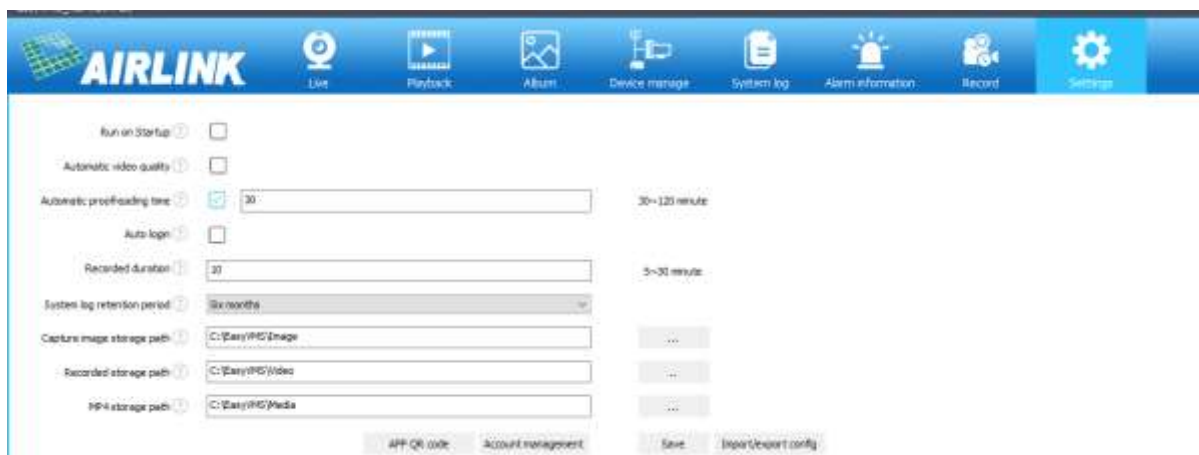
AIRLINK

Live
Playback
Album
Device manage
System log
Alarm information
Record
Settings

Run on Startup

Automatic video quality

Automatic proofreading time 30 30~120 minute

Auto login

Recorded duration 10 5~30 minute

System log retention period Six months

Capture image storage path C:\EasyVMS\Image ...

Recorded storage path C:\EasyVMS\Video ...

MP4 storage path C:\EasyVMS\Media ...

APP QR code
Account management
Save
Import/export config